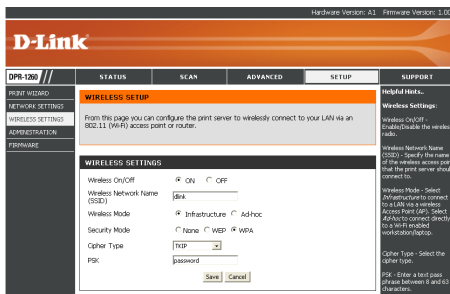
Hardware Version: A1 Firmware Version: 1.00

D-Link

DPR-1260

STATUS

SCAN

ADVANCED

SETUP

SUPPORT

PRINT WIZARD

NETWORK SETTINGS

WIRELESS SETTINGS

ADMINISTRATION

FIRMWARE

WIRELESS SETUP

From this page you can configure the print server to wirelessly connect to your LAN via an 802.11 (Wi-Fi) access point or router.

WIRELESS SETTINGS

| Wireless On/Off | ON OFF |
|---|---|
| Wireless Network Name (SSID) | dlink |
| Wireless Mode | Infrastructure Ad-hoc |
| Security Mode | None WEP WPA |
| Cipher Type | TKIP |
| PSK | password |

Save Cancel

Helpful Hints..

Wireless Settings:

Wireless On/Off - Enable/Disable the wireless radio.

Wireless Network Name (SSID) - Specify the name of the wireless access point that the print server should connect to.

Wireless Mode - Select Infrastructure to connect to a LAN via a wireless Access Point (AP). Select Ad-hoc to connect directly to a Wi-Fi enabled workstation/laptop.

Cipher Type - Select the cipher type.

PSK - Enter a text pass phrase between 8 and 63 characters.